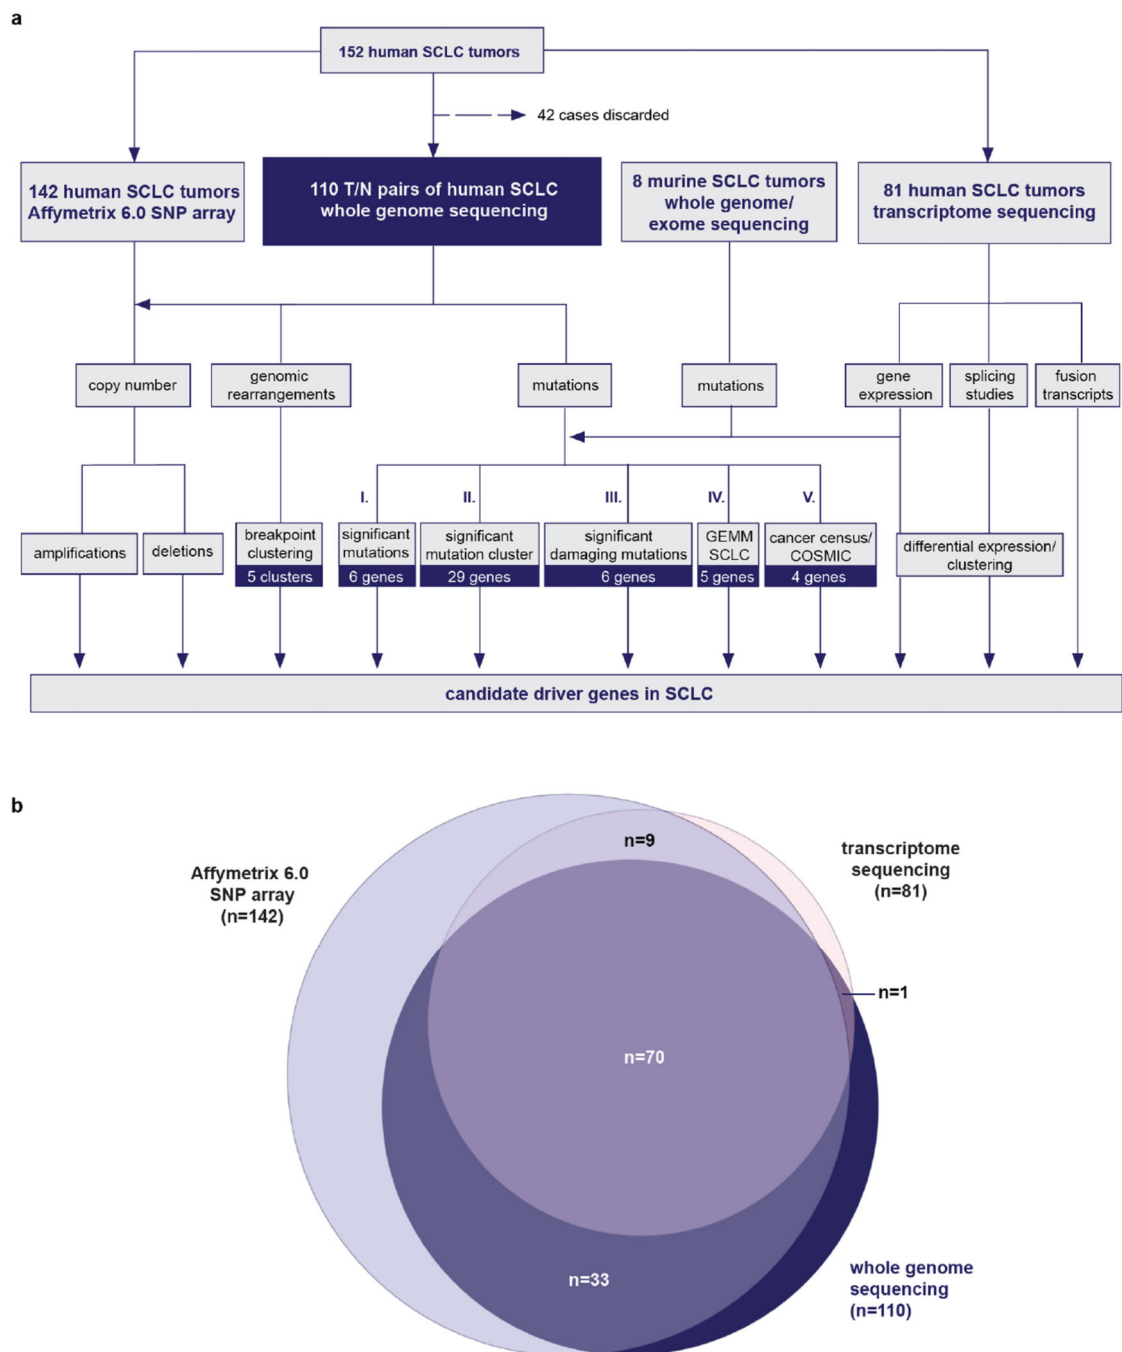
a

152 human SCLC tumors

42 cases discarded

142 human SCLC tumors Affymetrix 6.0 SNP array

110 T/N pairs of human SCLC whole genome sequencing

8 murine SCLC tumors whole genome/ exome sequencing

81 human SCLC tumors transcriptome sequencing

copy number

genomic rearrangements

mutations

mutations

gene expression

splicing studies

fusion transcripts

I.

II.

III.

IV.

V.

amplifications

deletions

breakpoint clustering
5 clusters

significant mutations
6 genes

significant mutation cluster
29 genes

significant damaging mutations
6 genes

GEMM SCLC
5 genes

cancer census/ COSMIC
4 genes

differential expression/ clustering

candidate driver genes in SCLC

b

Affymetrix 6.0 SNP array (n=142)

transcriptome sequencing (n=81)

n=9

n=1

n=70

n=33

whole genome sequencing (n=110)